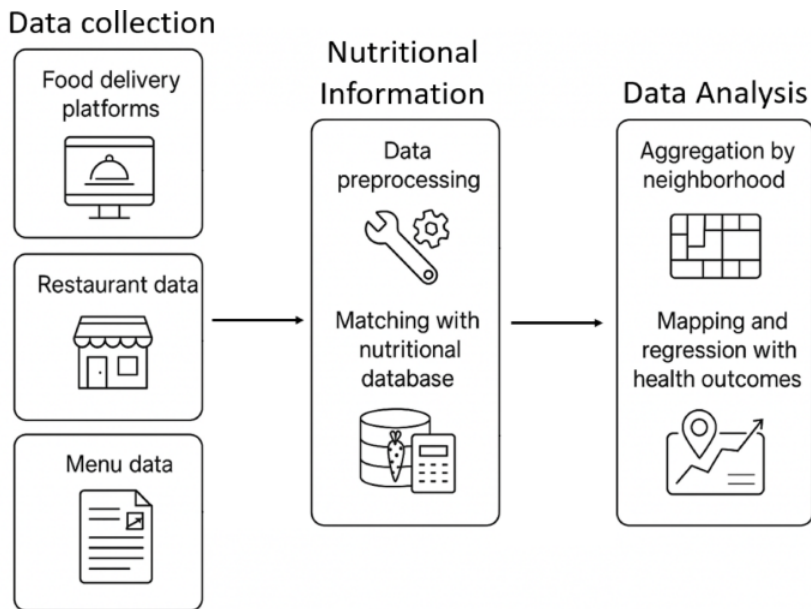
Data collection

Food delivery platforms

Restaurant data

Menu data

Nutritional Information

Data preprocessing

Matching with nutritional database

Data Analysis

Aggregation by neighborhood

Mapping and regression with health outcomes